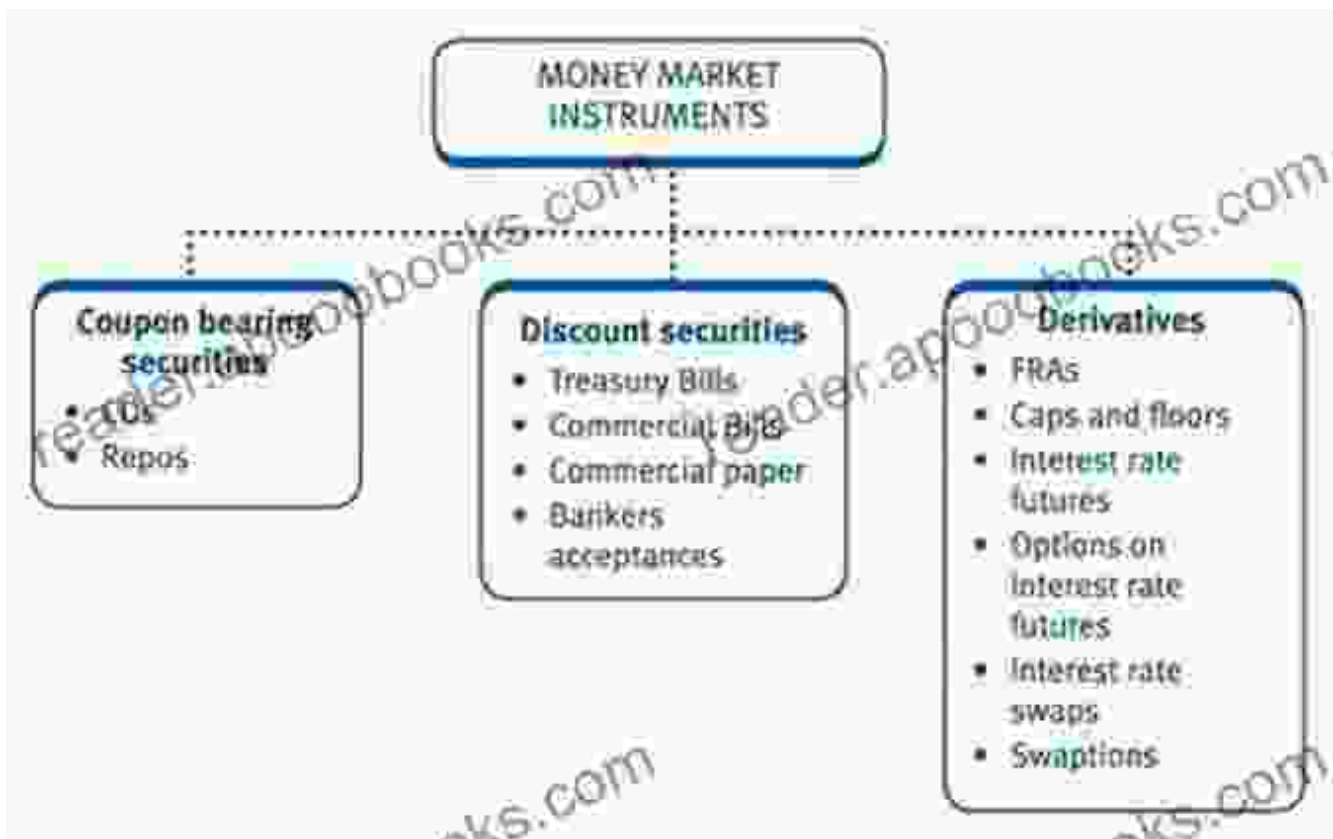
MONEY MARKET INSTRUMENTS

Coupon bearing securities
• CDs
• Repos

Discount securities
• Treasury Bills
• Commercial Bills
• Commercial paper
• Bankers acceptances

Derivatives
• FRAs
• Caps and floors
• Interest rate futures
• Options on interest rate futures
• Interest rate swaps
• Swaptions

readerbookbooks.com
reader.apoobooks.com
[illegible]ks.com
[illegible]ks.com